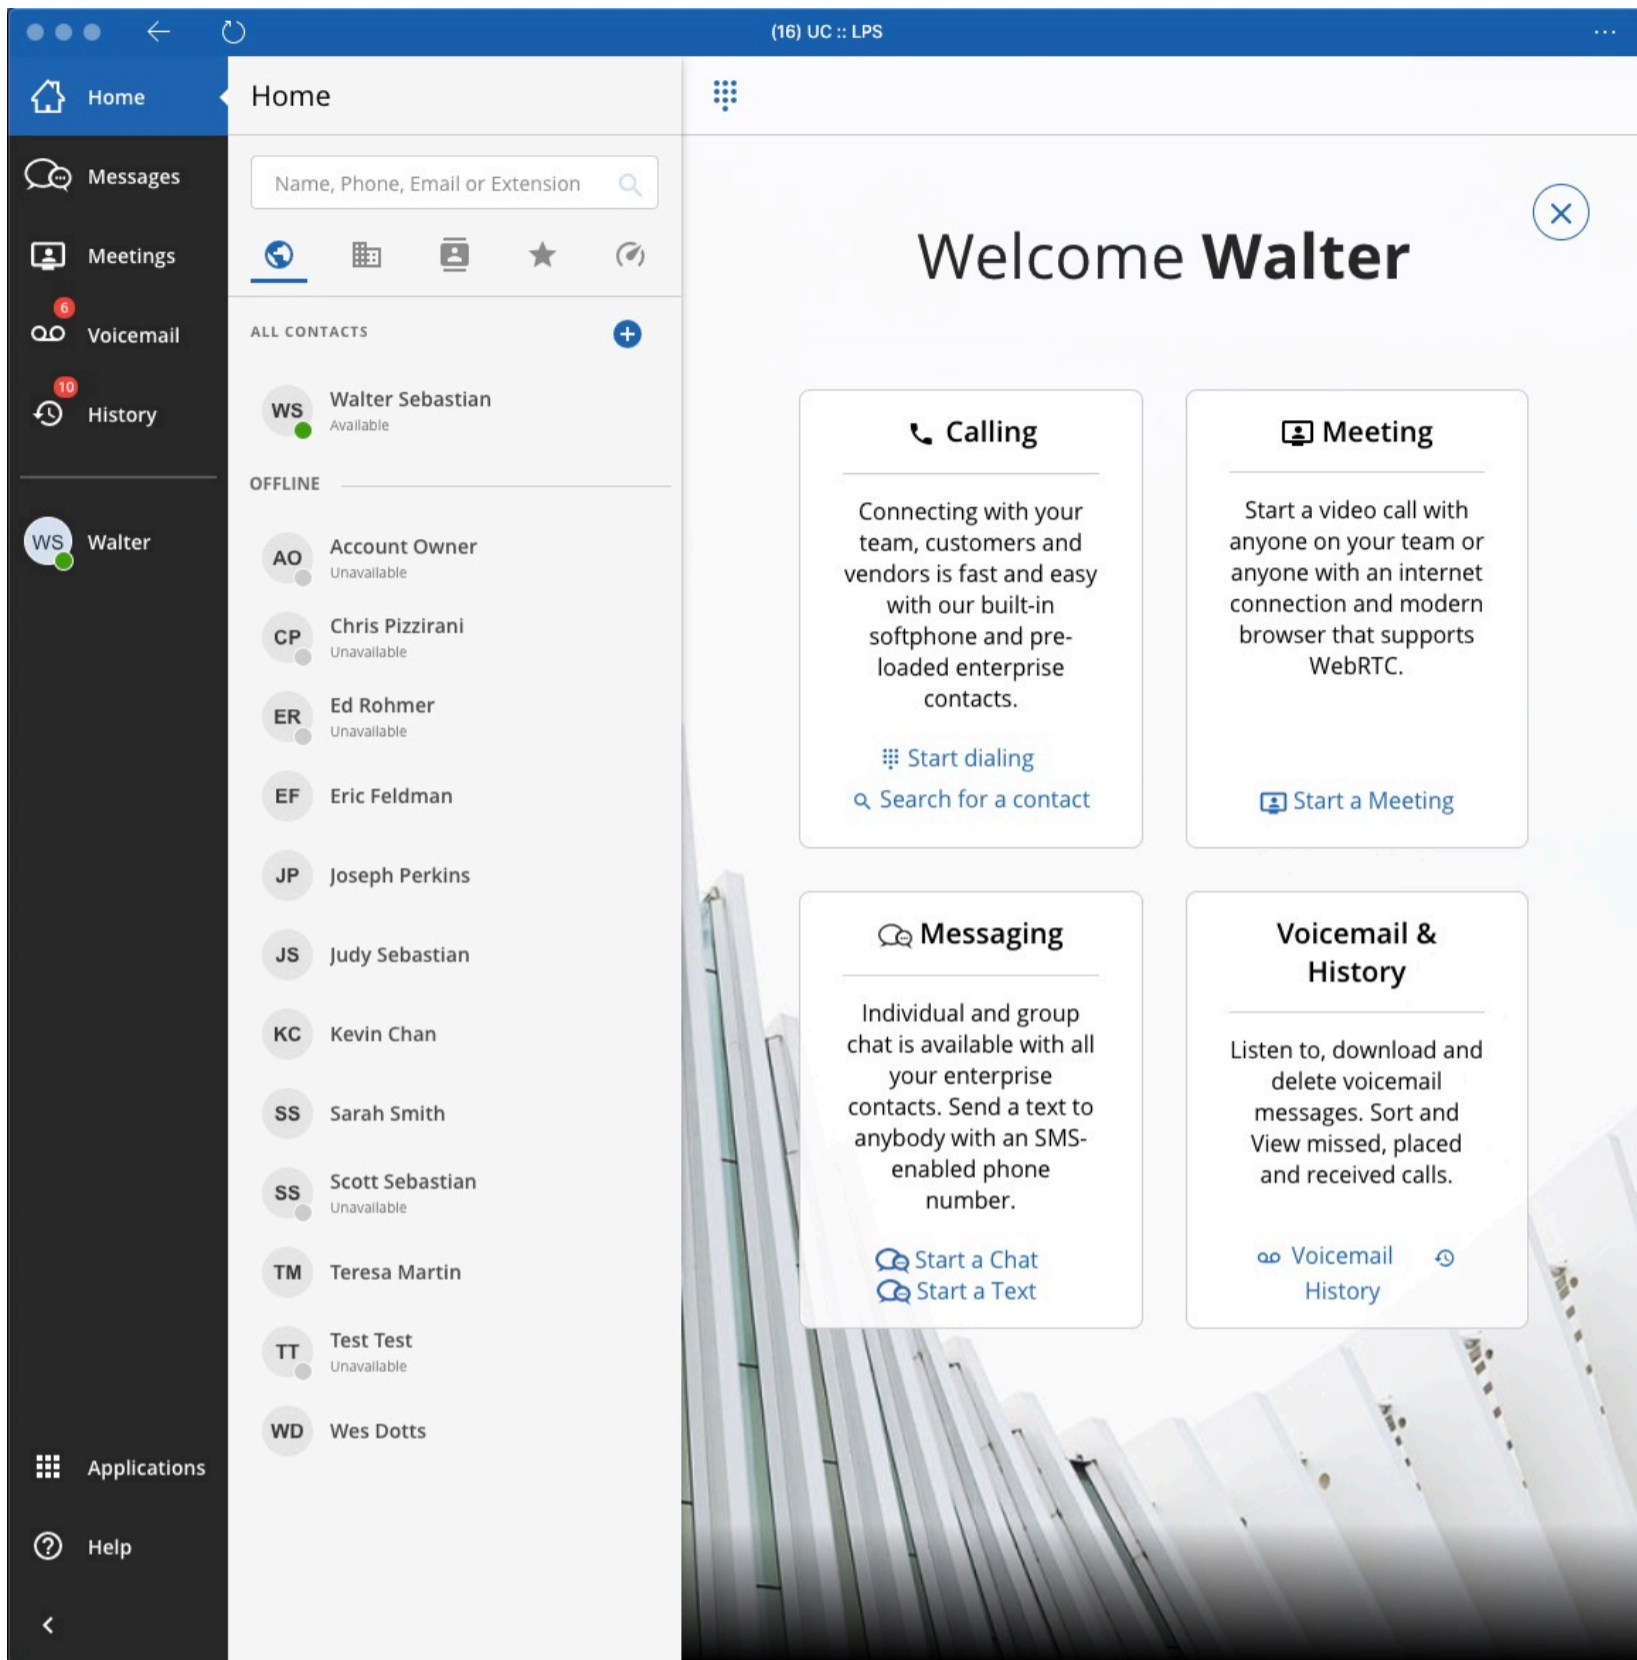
(16) UC :: LPS

Home

Messages

Meetings

6
Voicemail

10
History

WS Walter

Applications

Help

Home

Name, Phone, Email or Extension

ALL CONTACTS

WS Walter Sebastian
Available

OFFLINE

AO Account Owner
Unavailable

CP Chris Pizzirani
Unavailable

ER Ed Rohmer
Unavailable

EF Eric Feldman

JP Joseph Perkins

JS Judy Sebastian

KC Kevin Chan

SS Sarah Smith

SS Scott Sebastian
Unavailable

TM Teresa Martin

TT Test Test
Unavailable

WD Wes Dotts

Welcome **Walter**

Calling

Connecting with your team, customers and vendors is fast and easy with our built-in softphone and pre-loaded enterprise contacts.

Start dialing
Search for a contact

Meeting

Start a video call with anyone on your team or anyone with an internet connection and modern browser that supports WebRTC.

Start a Meeting

Messaging

Individual and group chat is available with all your enterprise contacts. Send a text to anybody with an SMS-enabled phone number.

Start a Chat
Start a Text

Voicemail & History

Listen to, download and delete voicemail messages. Sort and View missed, placed and received calls.

Voicemail
History